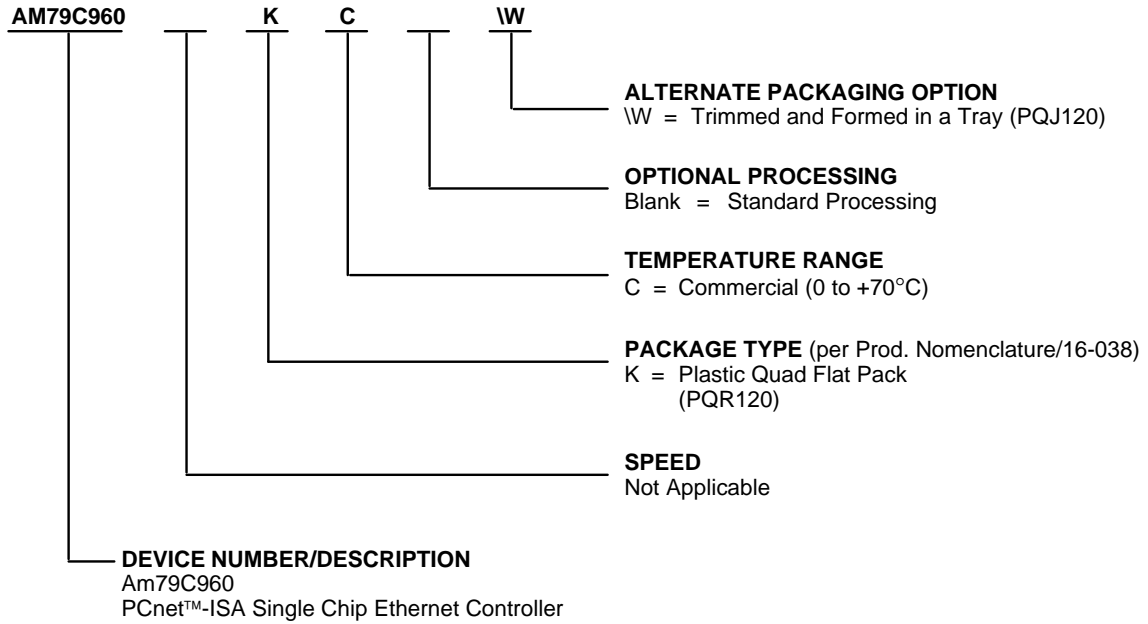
AM79C960 K C \W

ALTERNATE PACKAGING OPTION
\W = Trimmed and Formed in a Tray (PQJ120)

OPTIONAL PROCESSING
Blank = Standard Processing

TEMPERATURE RANGE
C = Commercial (0 to +70°C)

PACKAGE TYPE (per Prod. Nomenclature/16-038)
K = Plastic Quad Flat Pack (PQR120)

SPEED
Not Applicable

DEVICE NUMBER/DESCRIPTION
Am79C960
PCnet™-ISA Single Chip Ethernet Controller